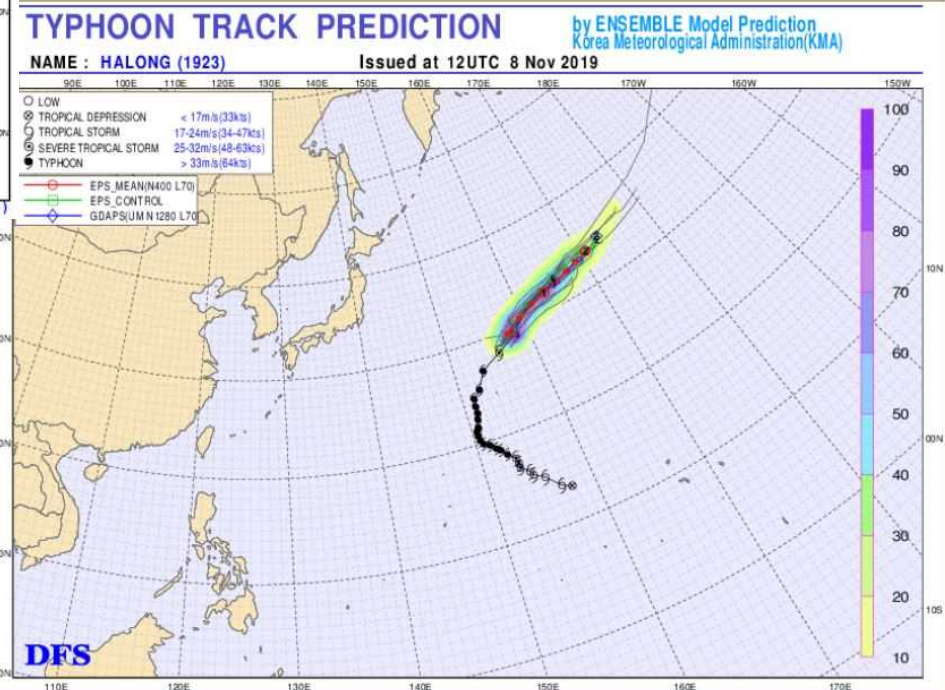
TYPHOON TRACK PREDICTION

by ENSEMBLE Model Prediction
Korea Meteorological Administration(KMA)

NAME : HALONG (1923)

Issued at 12UTC 8 Nov 2019

90E 100E 110E 120E 130E 140E 150E 160E 170E 180E 170W 160W 150W

LOW
TROPICAL DEPRESSION < 17m/s(33kts)
TROPICAL STORM 17-24m/s(34-47kts)
SEVERE TROPICAL STORM 25-32m/s(48-63kts)
TYPHOON > 33m/s(64kts)

EPS_MEAN(N400 L70)
EPS_CONTROL
GDAPS(UM N1280 L70)

100
90
80
70
60
50
40
30
20
10

10N
00N
10S

DFS

110E 120E 130E 140E 150E 160E 170E